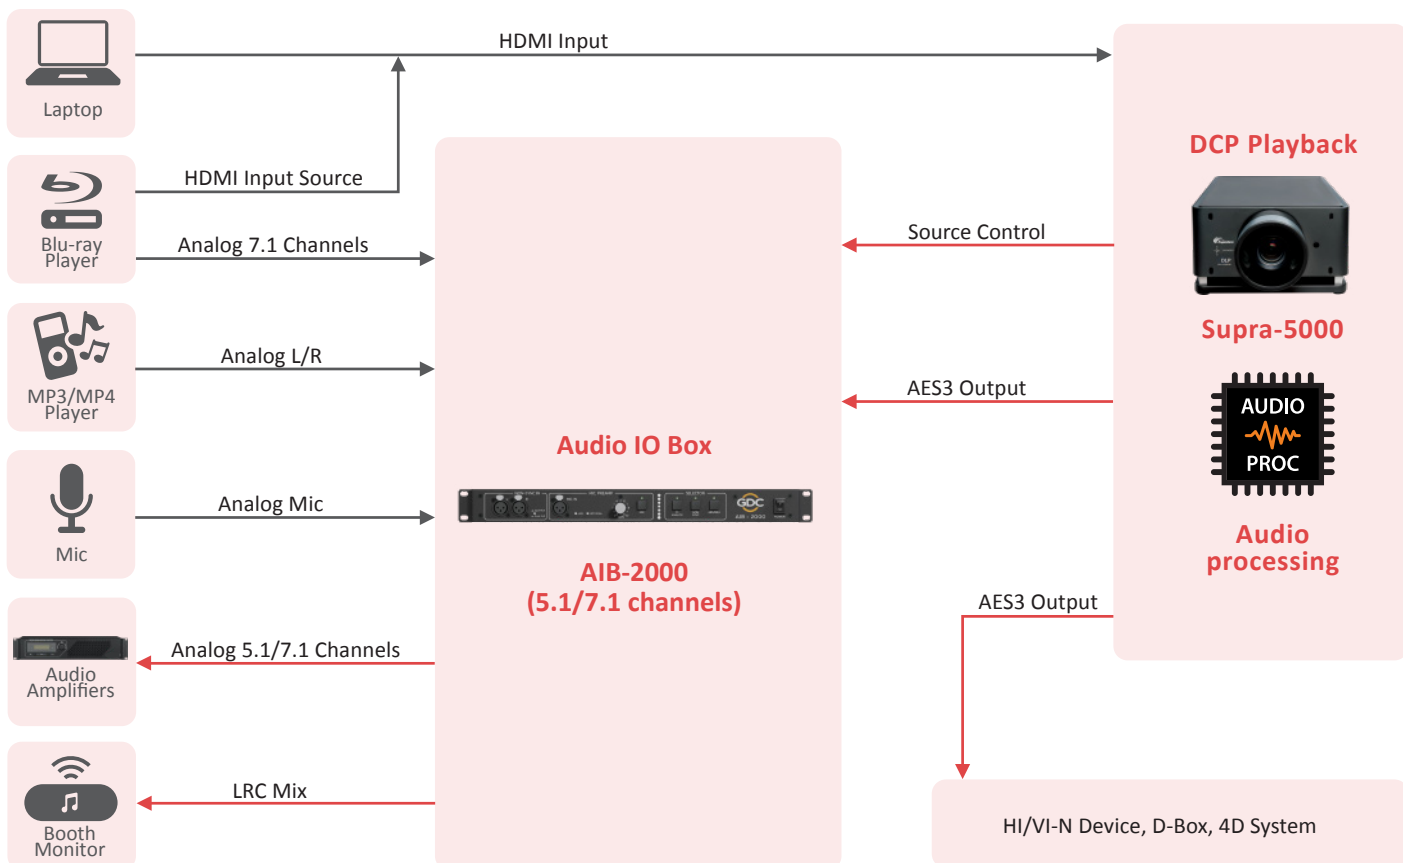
Laptop

HDMI Input

Blu-ray Player

HDMI Input Source

Analog 7.1 Channels

MP3/MP4 Player

Analog L/R

Mic

Analog Mic

Audio Amplifiers

Analog 5.1/7.1 Channels

Booth Monitor

LRC Mix

Audio IO Box

AIB-2000
(5.1/7.1 channels)

Source Control

AES3 Output

DCP Playback

Supra-5000

AUDIO
PROC

Audio processing

AES3 Output

HI/VI-N Device, D-Box, 4D System